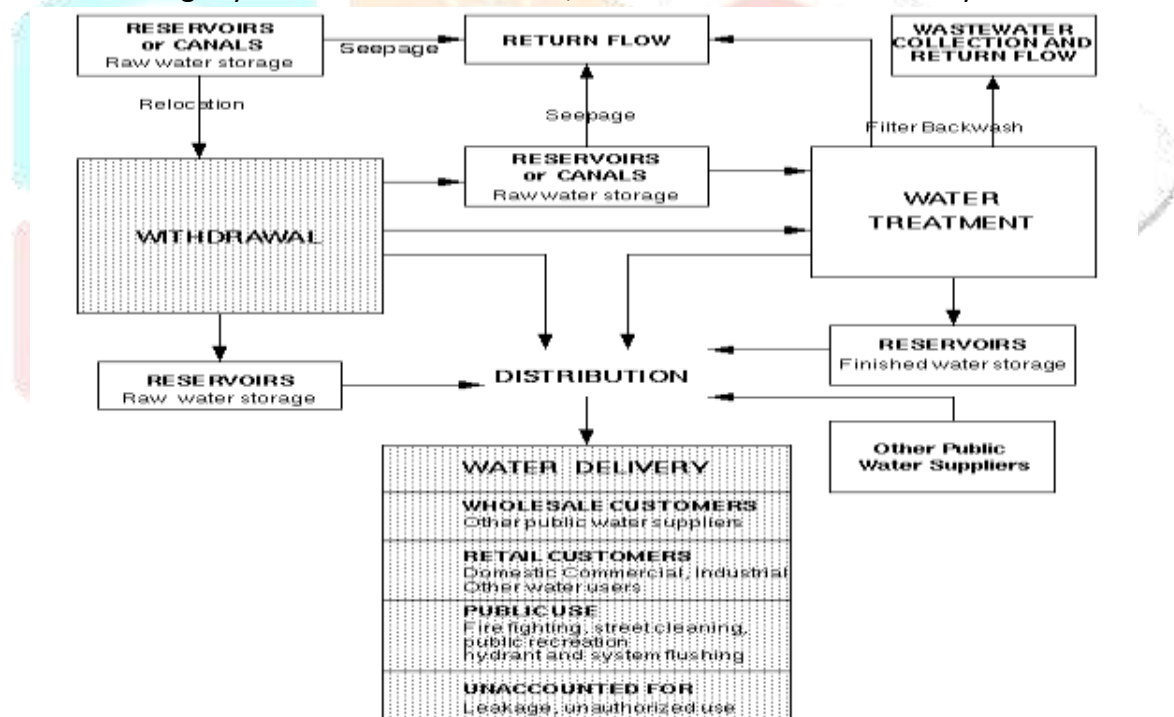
RESERVOIRS or CANALS
Raw water storage

Seepage

RETURN FLOW

WASTEWATER COLLECTION AND RETURN FLOW

Relocation

Seepage

Filter Backwash

WITHDRAWAL

RESERVOIRS or CANALS
Raw water storage

WATER TREATMENT

RESERVOIRS
Finished water storage

RESERVOIRS
Raw water storage

DISTRIBUTION

Other Public Water Suppliers

WATER DELIVERY

WHOLESALE CUSTOMERS
Other public water suppliers

RETAIL CUSTOMERS
Domestic Commercial, industrial
Other water users

PUBLIC USE
Fire fighting, street cleaning, public recreation hydrant and system flushing

UNACCOUNTED FOR
Leakage, unauthorized use